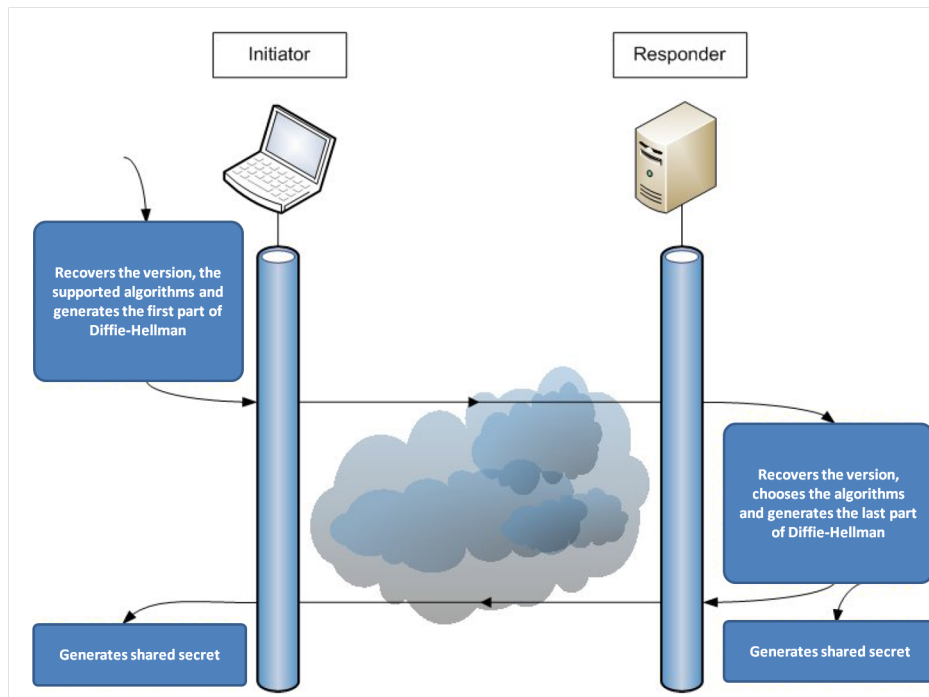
Initiator

Responder

Recovers the version, the supported algorithms and generates the first part of Diffie-Hellman

Recovers the version, chooses the algorithms and generates the last part of Diffie-Hellman

Generates shared secret

Generates shared secret